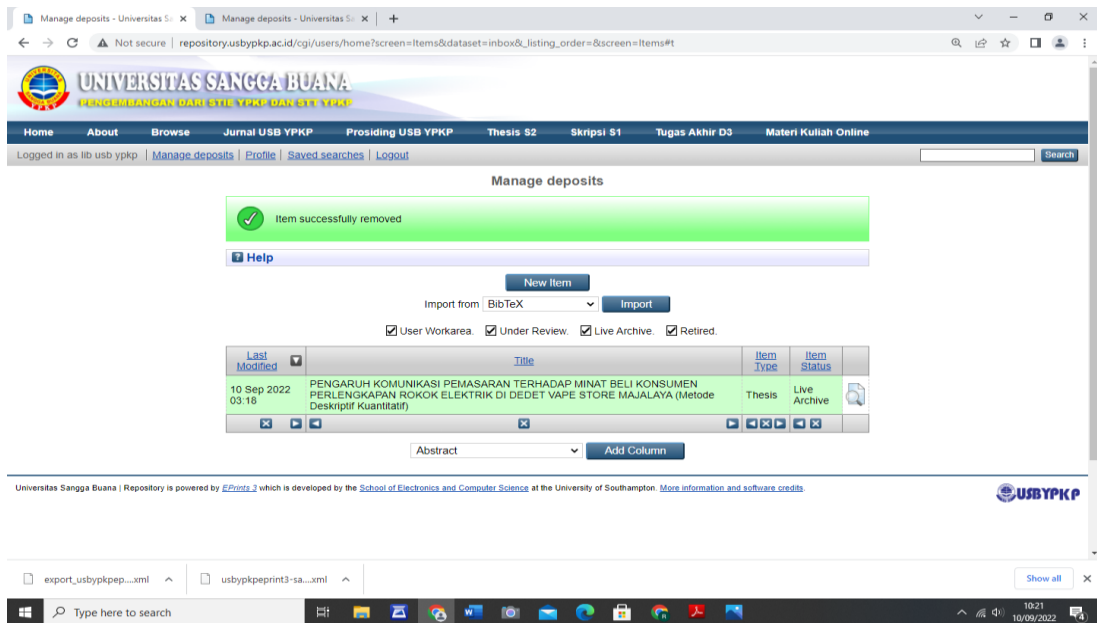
Manage deposits - Universitas Sa ×
Manage deposits - Universitas Sa ×
+

Not secure | repository.usbypkp.ac.id/cgi/users/home?screen=Items&dataset=inbox&_listing_order=&screen=Items#t

UNIVERSITAS SANGGA BUANA
PENGEMBANGAN DARI STIE YPKP DAN STT YPKP

Home About Browse Jurnal USB YPKP Prosiding USB YPKP Thesis S2 Skripsi S1 Tugas Akhir D3 Materi Kuliah Online

Logged in as lib usb ypkp | Manage deposits | Profile | Saved searches | Logout

Search

Manage deposits

Item successfully removed

Help

New Item

Import from BibTeX Import

User Workarea. Under Review. Live Archive. Retired.

| Last Modified | Title | Item Type | Item Status | |
|---|---|---|---|---|
| 10 Sep 2022 03:18 | PENGARUH KOMUNIKASI PEMASARAN TERHADAP MINAT BELI KONSUMEN PERLENGKAPAN ROKOK ELEKTRIK DI DEDET VAPE STORE MAJALAYA (Metode Deskriptif Kuantitatif) | Thesis | Live Archive | |

Abstract Add Column

Universitas Sangga Buana | Repository is powered by EPrints 3 which is developed by the School of Electronics and Computer Science at the University of Southampton. More information and software credits.

USBYPKP

export_usbypkpep....xml ^
usbypkpeprint3-sa....xml ^
Show all

Type here to search

10:21
10/09/2022